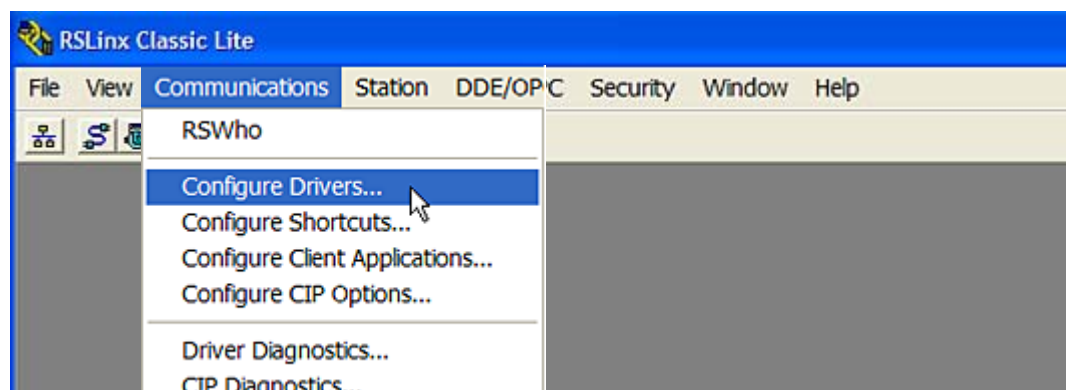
RSLinx Classic Lite

File View Communications Station DDE/OPC Security Window Help

RSWho

Configure Drivers...
Configure Shortcuts...
Configure Client Applications...
Configure CIP Options...

Driver Diagnostics...
CIP Diagnostics...